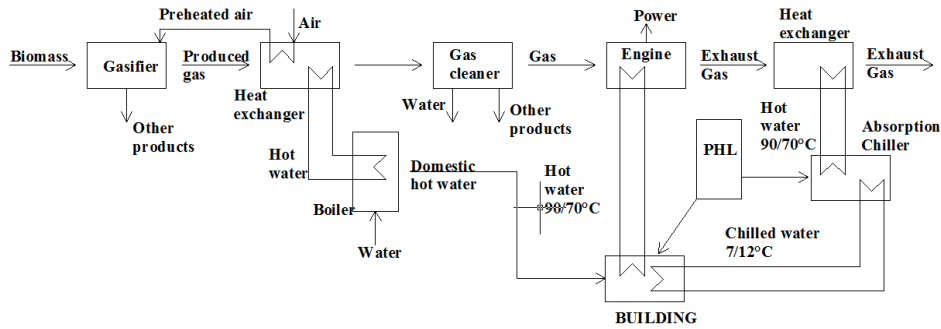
Preheated air
Air
Biomass
Gasifier
Produced gas
Other products
Heat exchanger
Gas cleaner
Gas
Water
Other products
Power
Engine
Exhaust Gas
Heat exchanger
Exhaust Gas
Hot water
Boiler
Water
Domestic hot water
Hot water 90/70°C
PHL
Hot water 90/70°C
Absorption Chiller
Chilled water 7/12°C
BUILDING